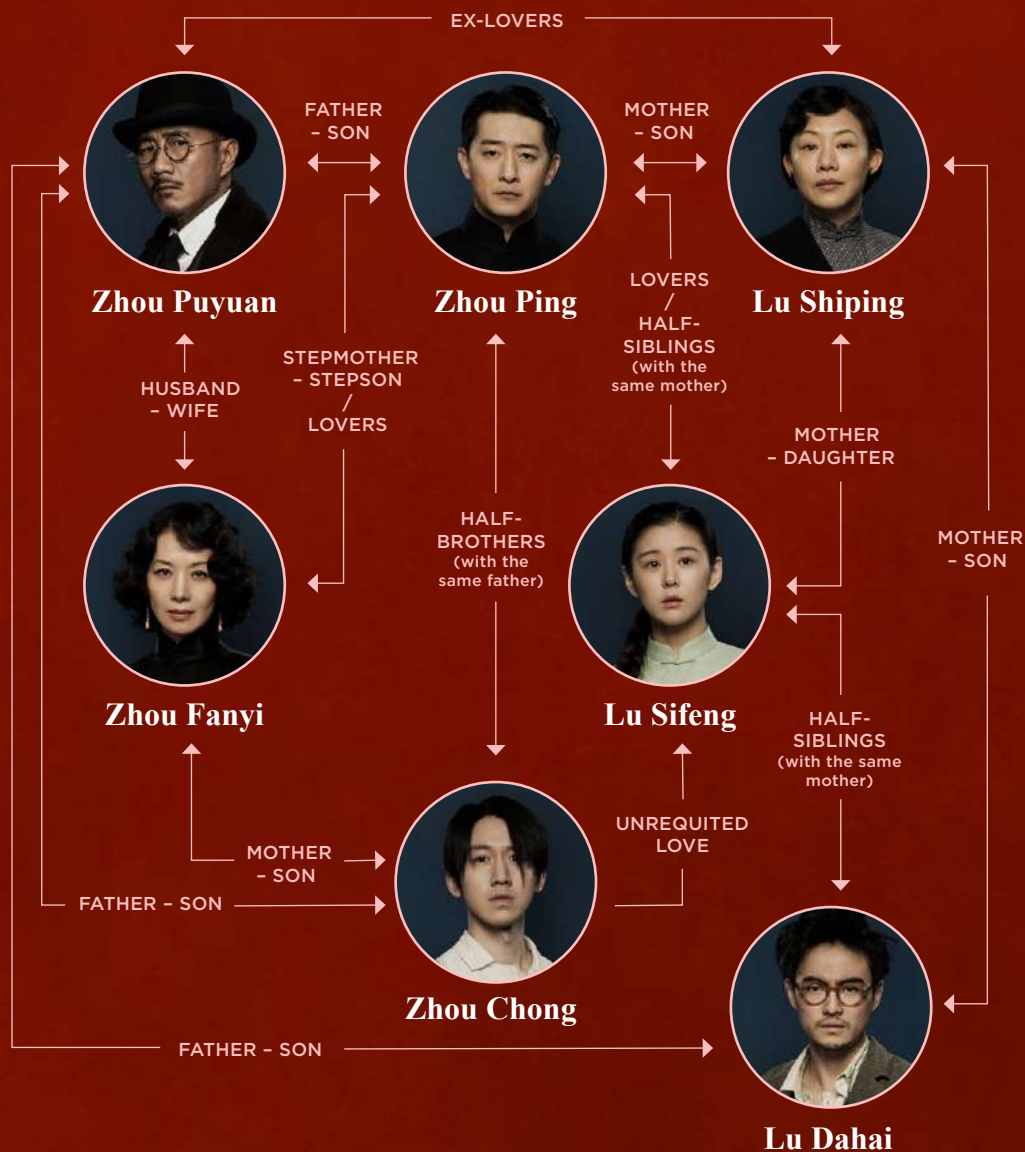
EX-LOVERS

FATHER – SON

MOTHER – SON

Zhou Puyuan

Zhou Ping

Lu Shiping

LOVERS / HALF-SIBLINGS (with the same mother)

STEPMOTHER – STEPSON / LOVERS

HUSBAND – WIFE

MOTHER – DAUGHTER

HALF-BROTHERS (with the same father)

MOTHER – SON

Zhou Fanyi

Lu Sifeng

HALF-SIBLINGS (with the same mother)

UNREQUITED LOVE

MOTHER – SON

FATHER – SON

Zhou Chong

FATHER – SON

Lu Dahai